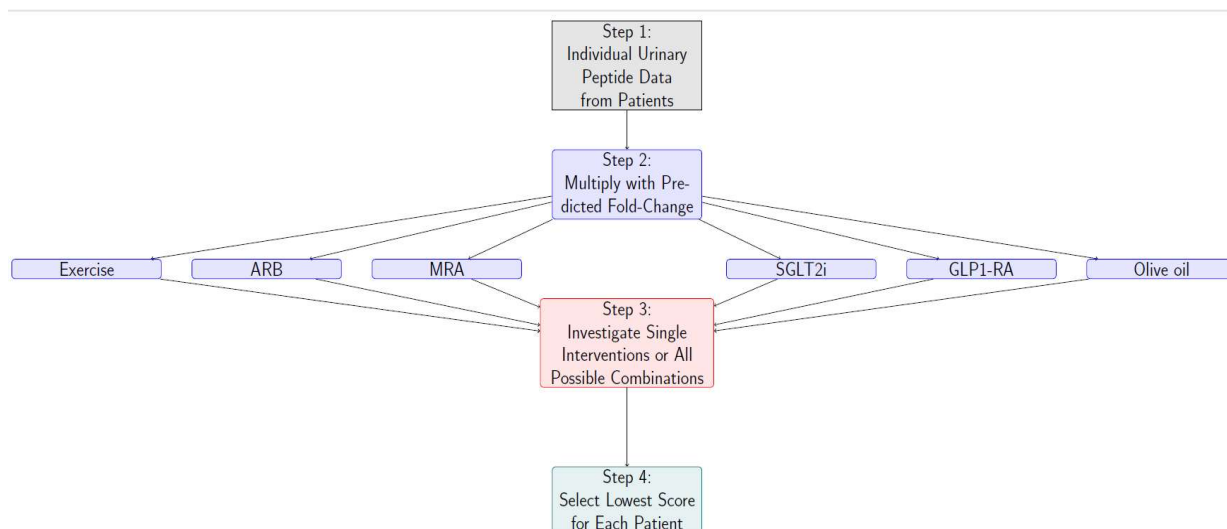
Step 1:
Individual Urinary Peptide Data from Patients

Step 2:
Multiply with Predicted Fold-Change

Exercise

ARB

MRA

SGLT2i

GLP1-RA

Olive oil

Step 3:
Investigate Single Interventions or All Possible Combinations

Step 4:
Select Lowest Score for Each Patient